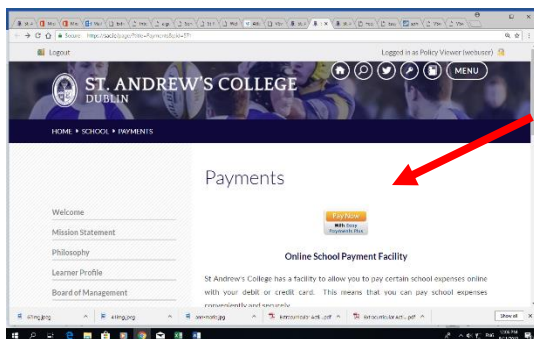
Logout

Logged in as Policy Viewer (webuser)

ST. ANDREW'S COLLEGE
DUBLIN

MENU

HOME > SCHOOL > PAYMENTS

Payments

Pay Now
With Easy Payments Plus

Welcome

Mission Statement

Philosophy

Learner Profile

Board of Management

Online School Payment Facility

St Andrew's College has a facility to allow you to pay certain school expenses online with your debit or credit card. This means that you can pay school expenses conveniently and securely.

Show all